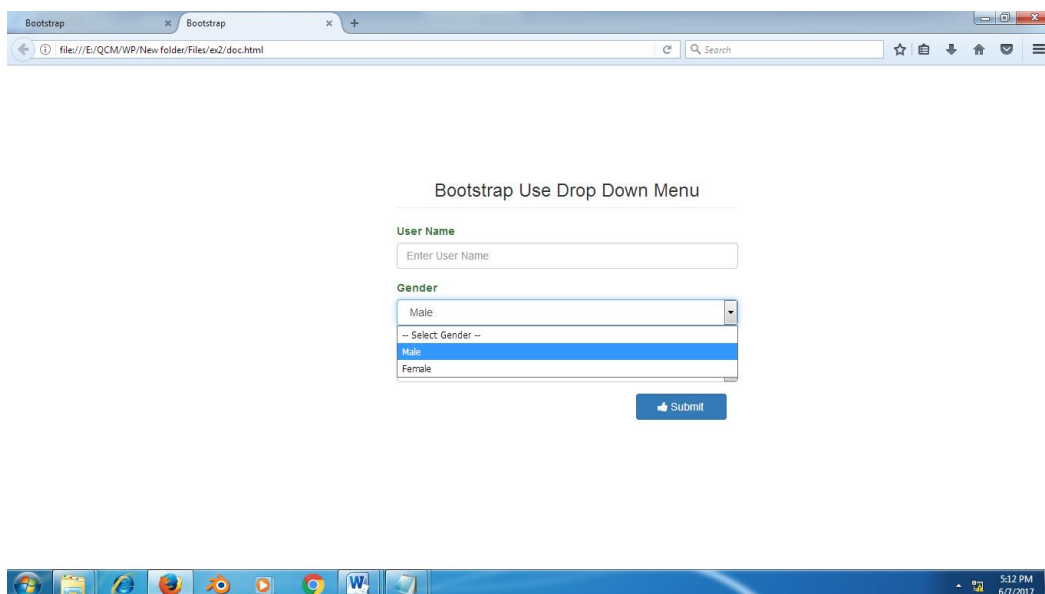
Bootstrap ×
Bootstrap ×
+

file:///E:/QCM/WP/New folder/Files/ex2/doc.html
Search

Bootstrap Use Drop Down Menu

User Name
Enter User Name

Gender
Male
-- Select Gender --
Male
Female

Submit

5:12 PM
6/7/2017